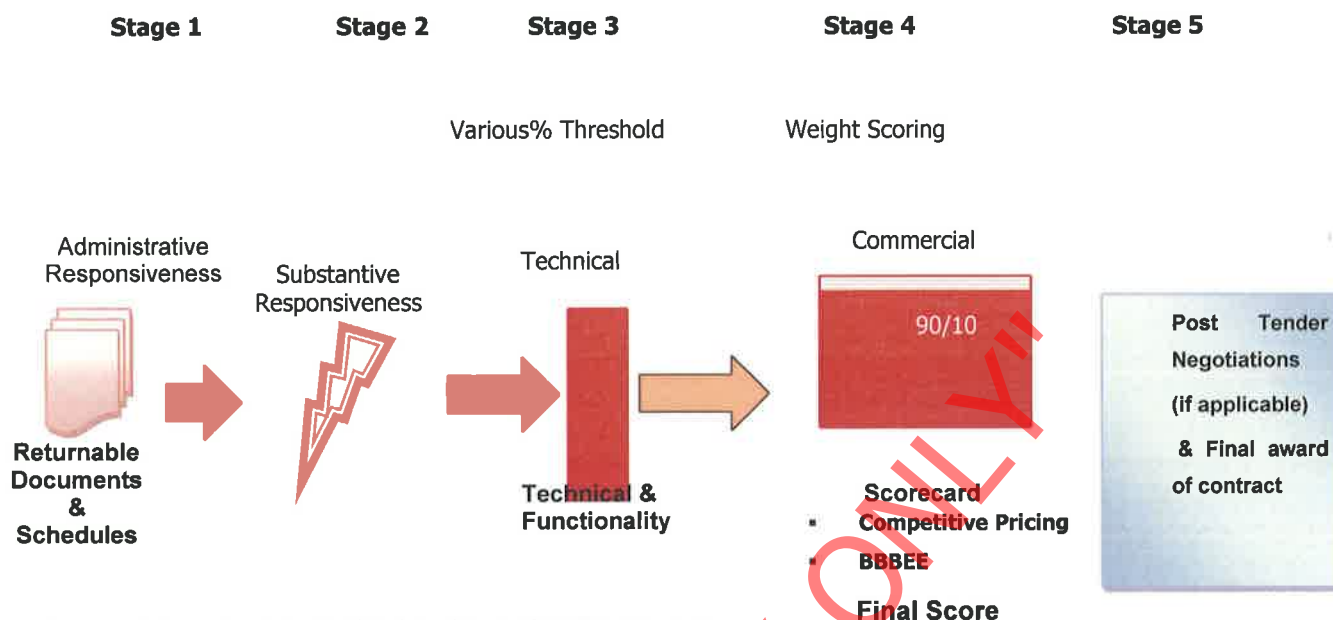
Stage 1

Stage 2

Stage 3

Stage 4

Stage 5

Various% Threshold

Weight Scoring

Administrative Responsiveness

Returnable Documents & Schedules

Substantive Responsiveness

Technical

Technical & Functionality

Commercial

90/10

Scorecard

- Competitive Pricing
- BBBEE

Final Score

Post Tender Negotiations (if applicable) & Final award of contract

ONLY"